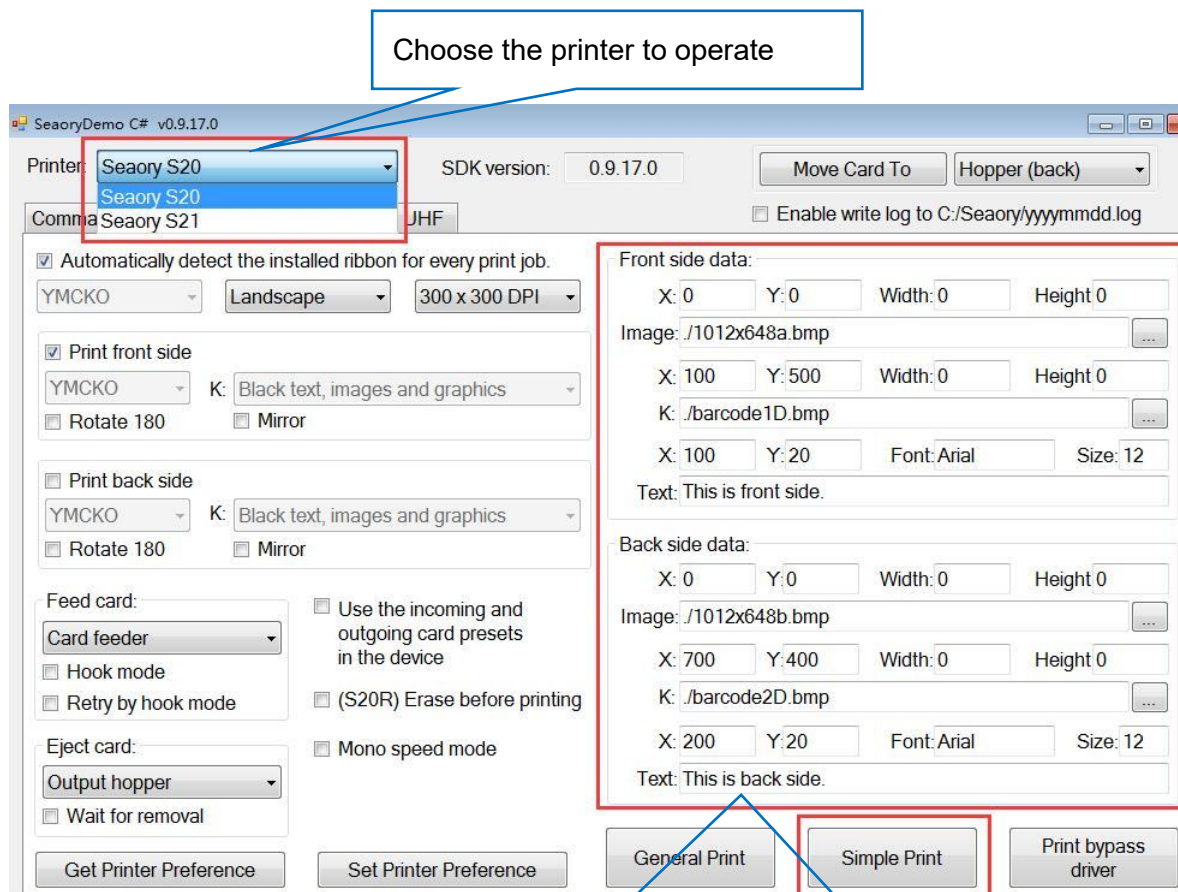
Choose the printer to operate

SeaoryDemo C# v0.9.17.0

Printer: Seaory S20
Seaory S20
Seaory S21

SDK version: 0.9.17.0

Move Card To
Hopper (back)

Comma UHF

Enable write log to C:/Seaory/yyyymmdd.log

Automatically detect the installed ribbon for every print job.

YMCKO
Landscape
300 x 300 DPI

Print front side
YMCKO
K: Black text, images and graphics
Rotate 180
Mirror

Print back side
YMCKO
K: Black text, images and graphics
Rotate 180
Mirror

Feed card:
Card feeder
Hook mode
Retry by hook mode

Use the incoming and outgoing card presets in the device

(S20R) Erase before printing

Eject card:
Output hopper
Wait for removal

Mono speed mode

Front side data:
X: 0 Y: 0 Width: 0 Height 0
Image: ./1012x648a.bmp
X: 100 Y: 500 Width: 0 Height 0
K: ./barcode1D.bmp
X: 100 Y: 20 Font: Arial Size: 12
Text: This is front side.

Back side data:
X: 0 Y: 0 Width: 0 Height 0
Image: ./1012x648b.bmp
X: 700 Y: 400 Width: 0 Height 0
K: ./barcode2D.bmp
X: 200 Y: 20 Font: Arial Size: 12
Text: This is back side.

Get Printer Preference
Set Printer Preference
General Print
Simple Print
Print bypass driver